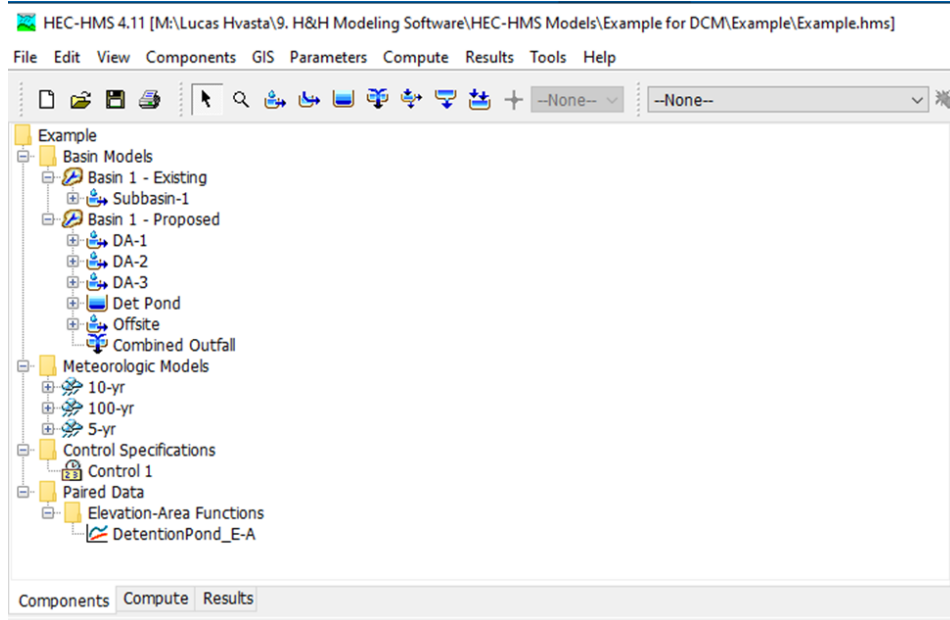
HEC-HMS 4.11 [M:\Lucas Hvasta\9. H&H Modeling Software\HEC-HMS Models\Example for DCM\Example\Example.hms]

File Edit View Components GIS Parameters Compute Results Tools Help

--None-- --None--

Example
Basin Models
Basin 1 - Existing
Subbasin-1
Basin 1 - Proposed
DA-1
DA-2
DA-3
Det Pond
Offsite
Combined Outfall
Meteorologic Models
10-yr
100-yr
5-yr
Control Specifications
Control 1
Paired Data
Elevation-Area Functions
DetentionPond_E-A

Components Compute Results